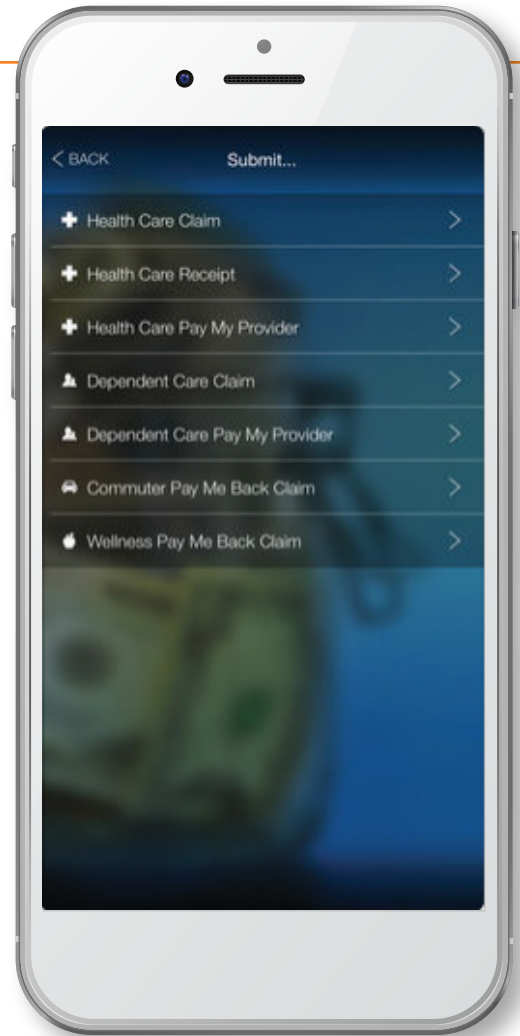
< BACK

Submit...

Health Care Claim >

Health Care Receipt >

Health Care Pay My Provider >

Dependent Care Claim >

Dependent Care Pay My Provider >

Commuter Pay Me Back Claim >

Wellness Pay Me Back Claim >